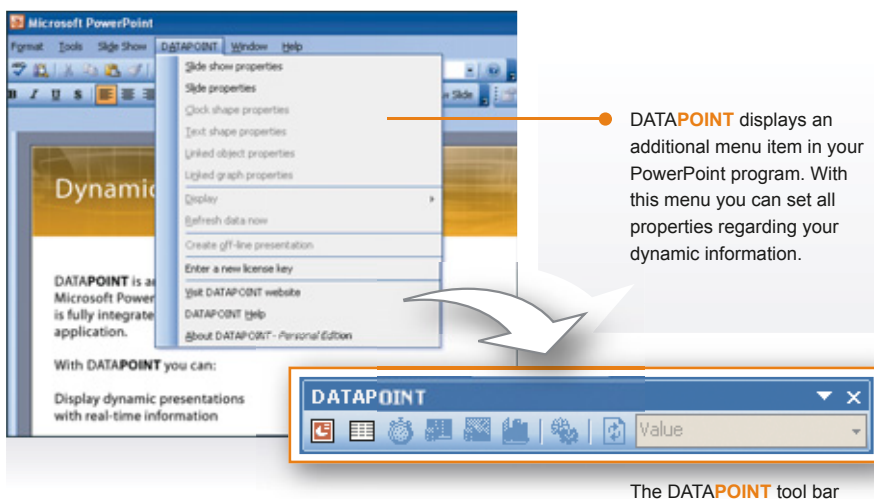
Microsoft PowerPoint

Format Tools Slide Show DATAPOINT Window Help

Slide show properties
Slide properties
Clock shape properties
Text shape properties
Linked object properties
Linked graph properties
Display
Refresh data now
Create off-line presentation
Enter a new license key
Visit DATAPOINT website
DATAPOINT Help
About DATAPOINT - Personal Edition

Slide

Dynamic

DATAPOINT is a
Microsoft Power
is fully integrate
application.

With DATAPOINT you can:

Display dynamic presentations with real-time information

DATAPOINT displays an additional menu item in your PowerPoint program. With this menu you can set all properties regarding your dynamic information.

DATAPOINT

Value

The DATAPOINT tool bar